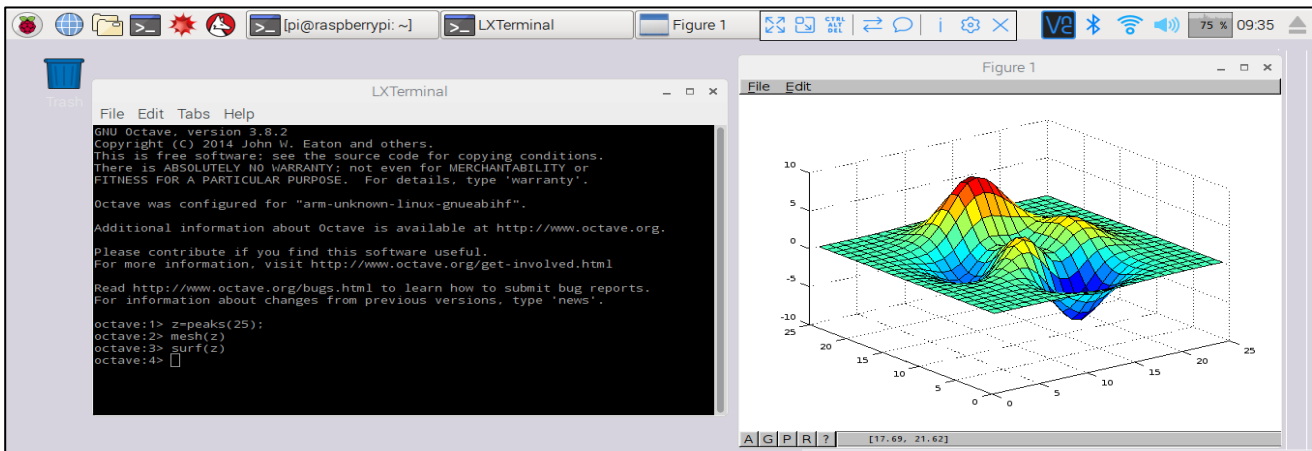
[pi@raspberrypi: ~] LXTerminal Figure 1

CTRL ALT DEL

75 % 09:35

Trash

LXTerminal

File Edit Tabs Help

GNU Octave, version 3.8.2
Copyright (C) 2014 John W. Eaton and others.
This is free software; see the source code for copying conditions.
There is ABSOLUTELY NO WARRANTY; not even for MERCHANTABILITY or
FITNESS FOR A PARTICULAR PURPOSE. For details, type 'warranty'.

Octave was configured for "arm-unknown-linux-gnueabihf".

Additional information about Octave is available at http://www.octave.org.

Please contribute if you find this software useful.
For more information, visit http://www.octave.org/get-involved.html

Read http://www.octave.org/bugs.html to learn how to submit bug reports.
For information about changes from previous versions, type 'news'.

octave:1> z=peaks(25);
octave:2> mesh(z)
octave:3> surf(z)
octave:4>

Figure 1

File Edit

10
5
0
-5
-10
25
20
15
10
5
0
0
5
10
15
20
25

A G P R ? [17.69, 21.62]